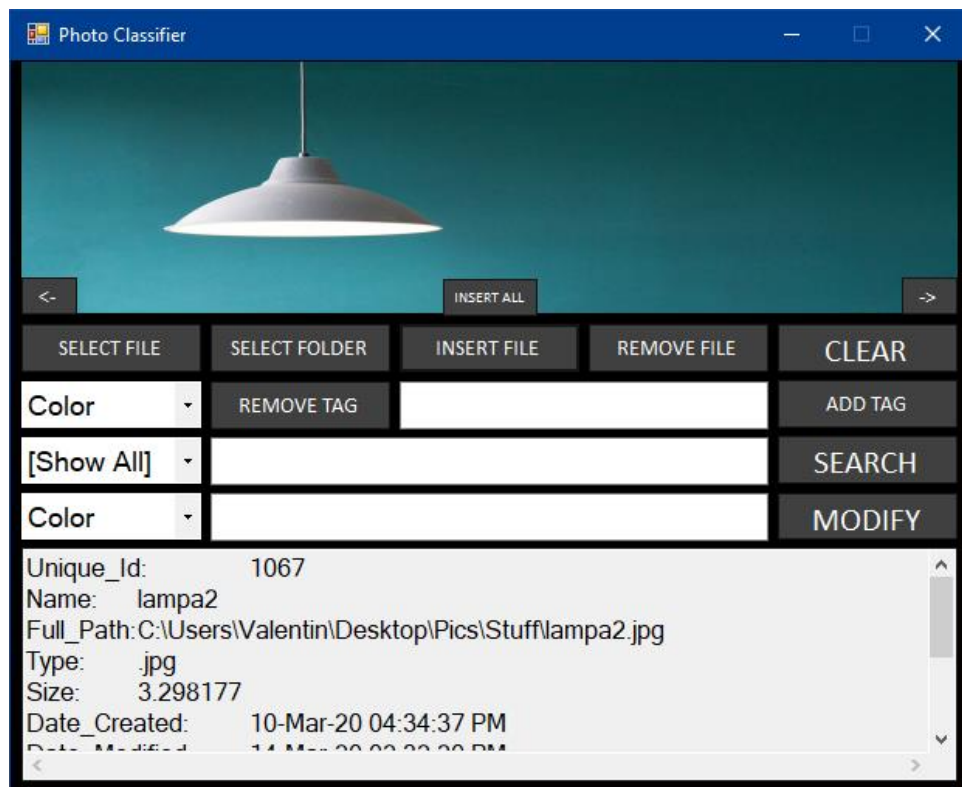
Photo Classifier

<-

INSERT ALL

->

SELECT FILE

SELECT FOLDER

INSERT FILE

REMOVE FILE

CLEAR

Color

REMOVE TAG

ADD TAG

[Show All]

SEARCH

Color

MODIFY

Unique_Id: 1067
Name: lampa2
Full_Path: C:\Users\Valentin\Desktop\Pics\Stuff\lampa2.jpg
Type: .jpg
Size: 3.298177
Date_Created: 10-Mar-20 04:34:37 PM
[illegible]